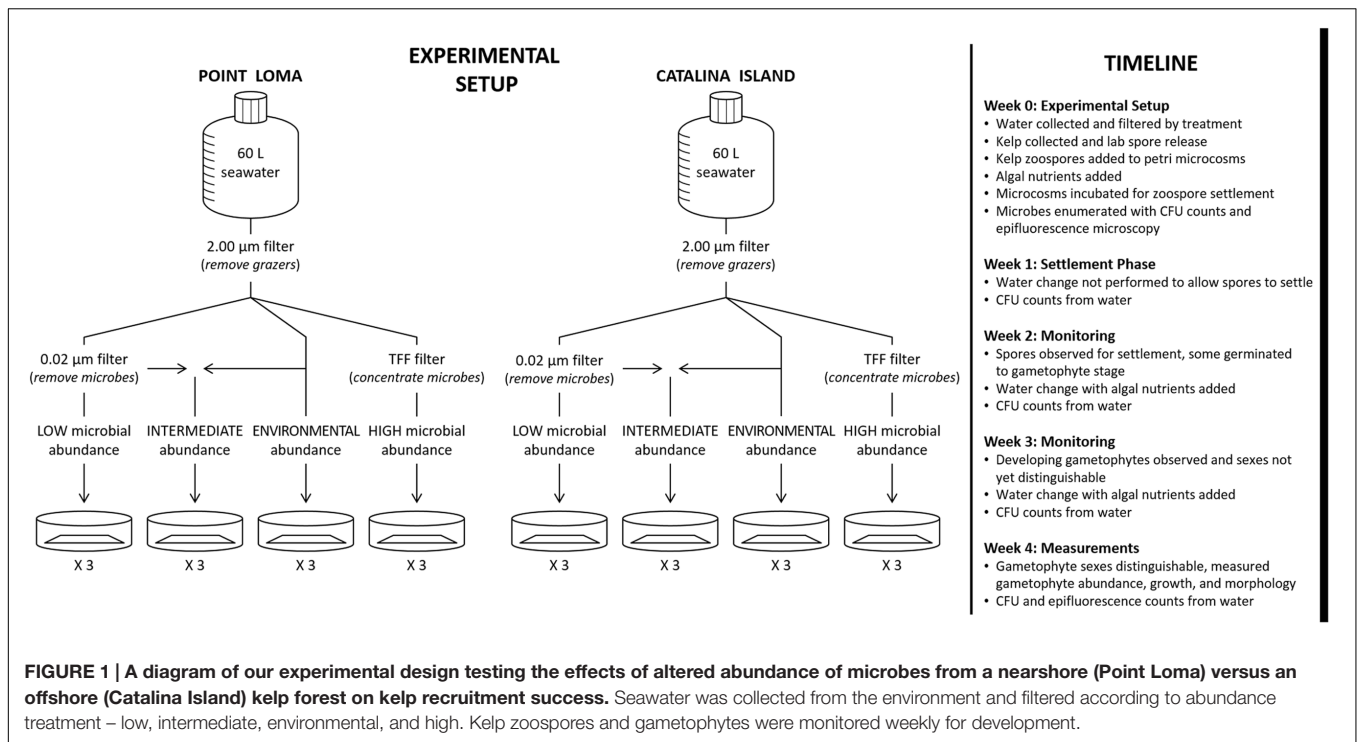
EXPERIMENTAL SETUP

POINT LOMA

60 L seawater

2.00 µm filter (*remove grazers*)

0.02 µm filter (*remove microbes*)

TFF filter (*concentrate microbes*)

LOW microbial abundance

INTERMEDIATE abundance

ENVIRONMENTAL abundance

HIGH microbial abundance

X 3 X 3 X 3 X 3

CATALINA ISLAND

60 L seawater

2.00 µm filter (*remove grazers*)

0.02 µm filter (*remove microbes*)

TFF filter (*concentrate microbes*)

LOW microbial abundance

INTERMEDIATE abundance

ENVIRONMENTAL abundance

HIGH microbial abundance

X 3 X 3 X 3 X 3

TIMELINE

**Week 0: Experimental Setup**
• Water collected and filtered by treatment
• Kelp collected and lab spore release
• Kelp zoospores added to petri microcosms
• Algal nutrients added
• Microcosms incubated for zoospore settlement
• Microbes enumerated with CFU counts and epifluorescence microscopy

**Week 1: Settlement Phase**
• Water change not performed to allow spores to settle
• CFU counts from water

**Week 2: Monitoring**
• Spores observed for settlement, some germinated to gametophyte stage
• Water change with algal nutrients added
• CFU counts from water

**Week 3: Monitoring**
• Developing gametophytes observed and sexes not yet distinguishable
• Water change with algal nutrients added
• CFU counts from water

**Week 4: Measurements**
• Gametophyte sexes distinguishable, measured gametophyte abundance, growth, and morphology
• CFU and epifluorescence counts from water

**FIGURE 1 | A diagram of our experimental design testing the effects of altered abundance of microbes from a nearshore (Point Loma) versus an offshore (Catalina Island) kelp forest on kelp recruitment success.** Seawater was collected from the environment and filtered according to abundance treatment – low, intermediate, environmental, and high. Kelp zoospores and gametophytes were monitored weekly for development.